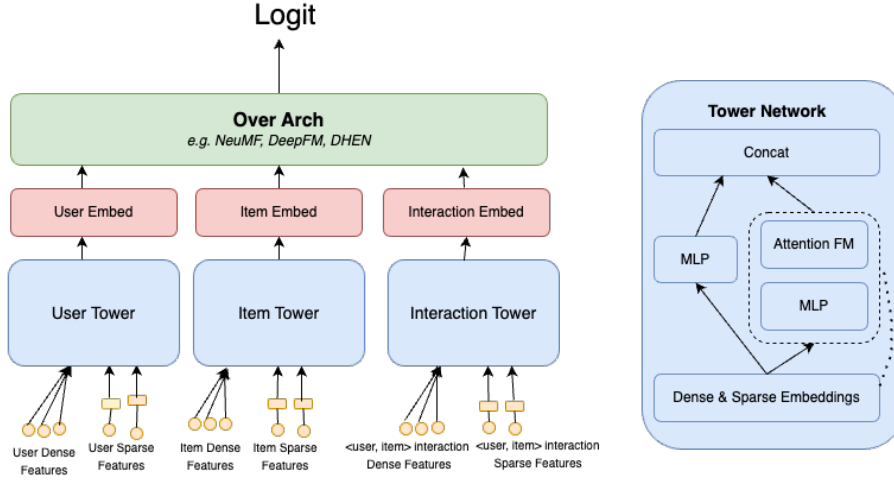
Logit

Over Arch
e.g. NeuMF, DeepFM, DHEN

User Embed

Item Embed

Interaction Embed

User Tower

Item Tower

Interaction Tower

User Dense Features

User Sparse Features

Item Dense Features

Item Sparse Features

<user, item> interaction Dense Features

<user, item> interaction Sparse Features

Tower Network

Concat

MLP

Attention FM

MLP

Dense & Sparse Embeddings